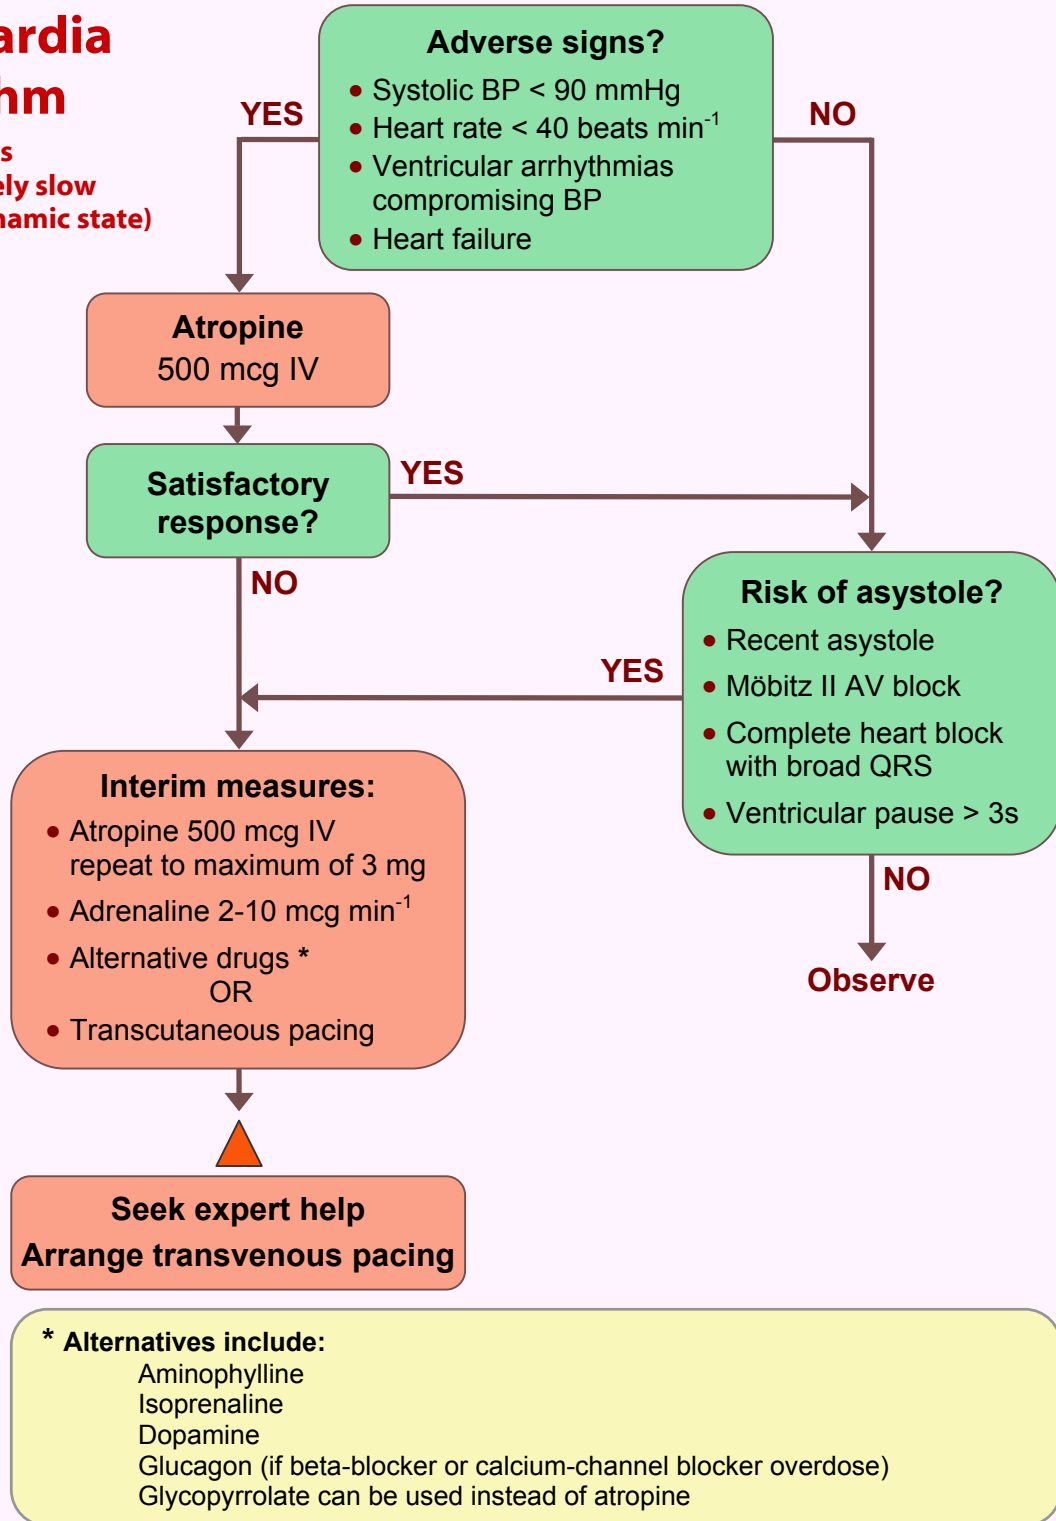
ardia
hm
s
ely slow
namic state)

Adverse signs?
• Systolic BP < 90 mmHg
• Heart rate < 40 beats min$^{-1}$
• Ventricular arrhythmias compromising BP
• Heart failure

YES

NO

Atropine
500 mcg IV

Satisfactory response?

YES

NO

Risk of asystole?
• Recent asystole
• Möbitz II AV block
• Complete heart block with broad QRS
• Ventricular pause > 3s

YES

NO

Observe

Interim measures:
• Atropine 500 mcg IV repeat to maximum of 3 mg
• Adrenaline 2-10 mcg min$^{-1}$
• Alternative drugs *
OR
• Transcutaneous pacing

Seek expert help
Arrange transvenous pacing

* Alternatives include:
Aminophylline
Isoprenaline
Dopamine
Glucagon (if beta-blocker or calcium-channel blocker overdose)
Glycopyrrolate can be used instead of atropine